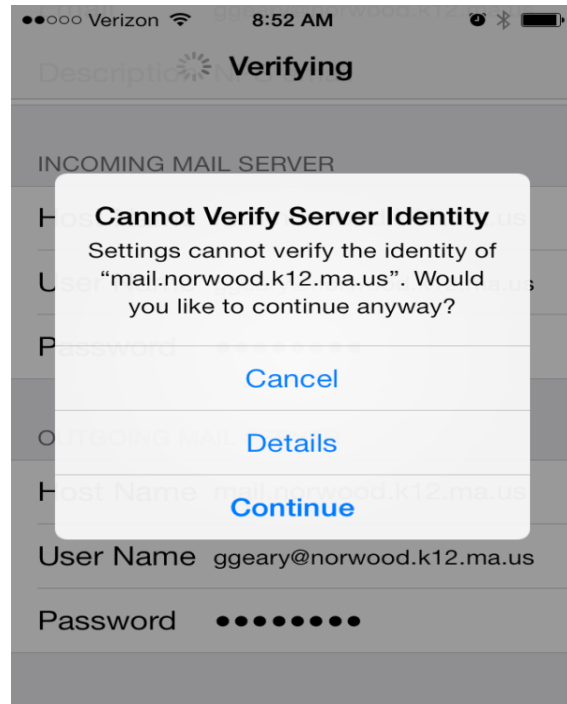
●●○○○ Verizon 8:52 AM

Descriptio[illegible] Verifying

INCOMING MAIL SERVER

H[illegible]

U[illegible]

P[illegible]

Cannot Verify Server Identity

Settings cannot verify the identity of "mail.norwood.k12.ma.us". Would you like to continue anyway?

Cancel

Details

Continue

OUTGOING MAIL SERVER

Host Name mail.norwood.k12.ma.us

User Name ggeary@norwood.k12.ma.us

Password ●●●●●●●●